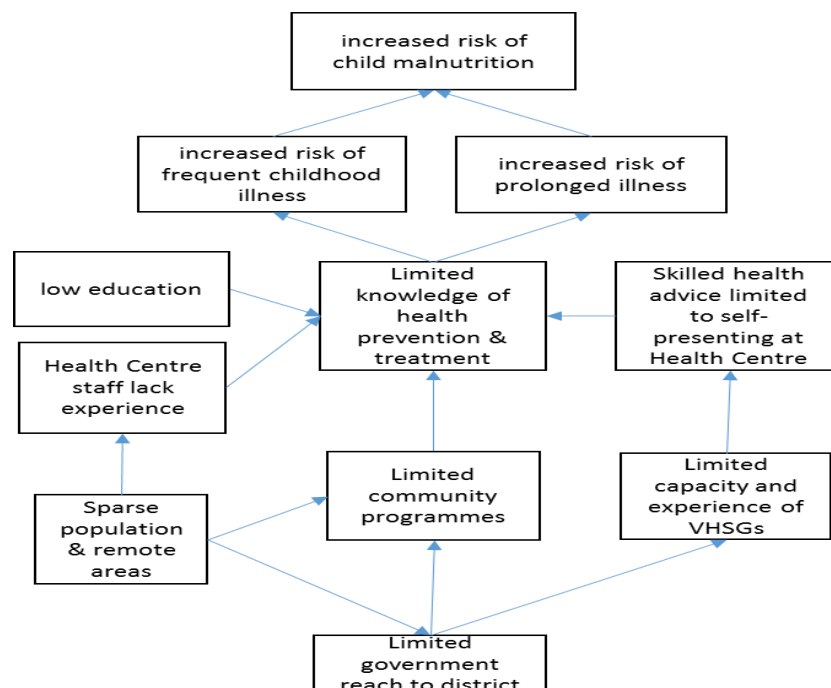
increased risk of child malnutrition

increased risk of frequent childhood illness

increased risk of prolonged illness

low education

Limited knowledge of health prevention & treatment

Skilled health advice limited to self-presenting at Health Centre

Health Centre staff lack experience

Limited community programmes

Limited capacity and experience of VHSGs

Sparse population & remote areas

Limited government reach to district